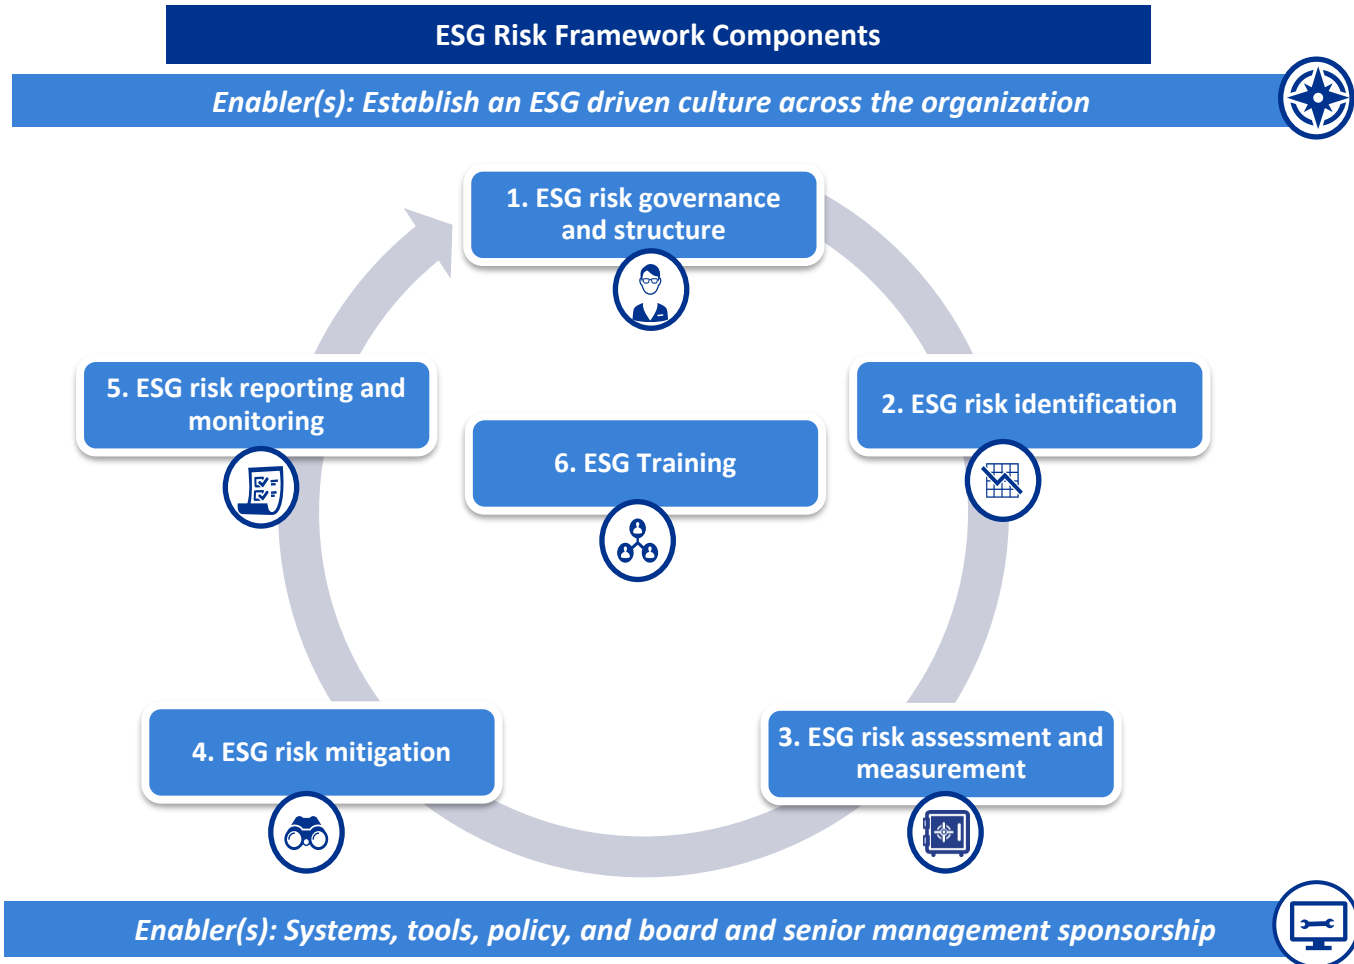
ESG Risk Framework Components

Enabler(s): Establish an ESG driven culture across the organization

1. ESG risk governance and structure

5. ESG risk reporting and monitoring

2. ESG risk identification

6. ESG Training

4. ESG risk mitigation

3. ESG risk assessment and measurement

Enabler(s): Systems, tools, policy, and board and senior management sponsorship